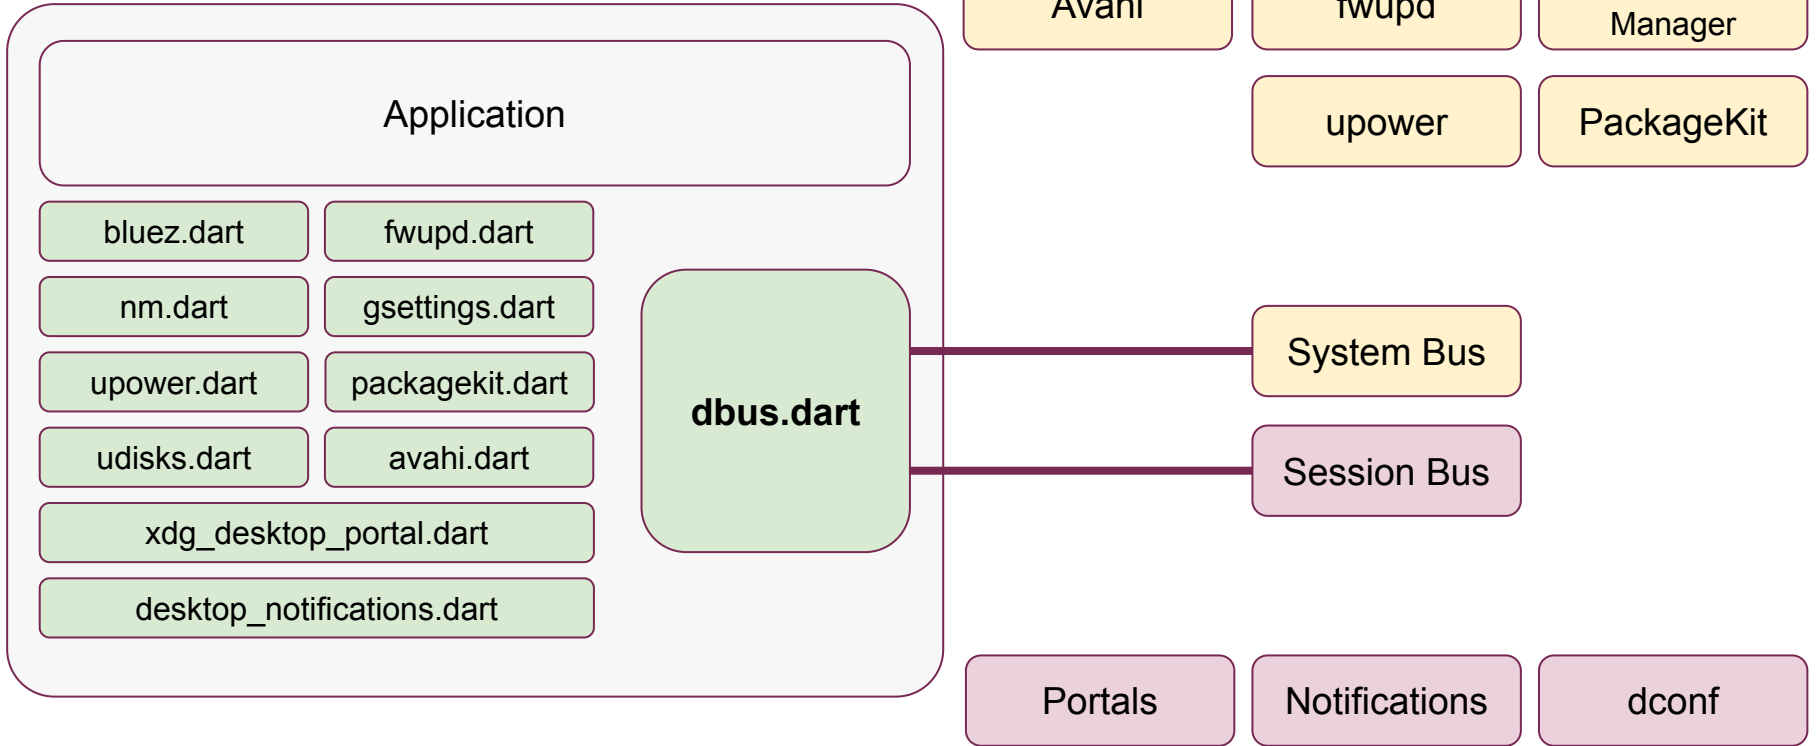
Avahi

fwupd

Manager

upower

PackageKit

Application

bluez.dart

fwupd.dart

nm.dart

gsettings.dart

upower.dart

packagekit.dart

udisks.dart

avahi.dart

xdg_desktop_portal.dart

desktop_notifications.dart

dbus.dart

System Bus

Session Bus

Portals

Notifications

dconf